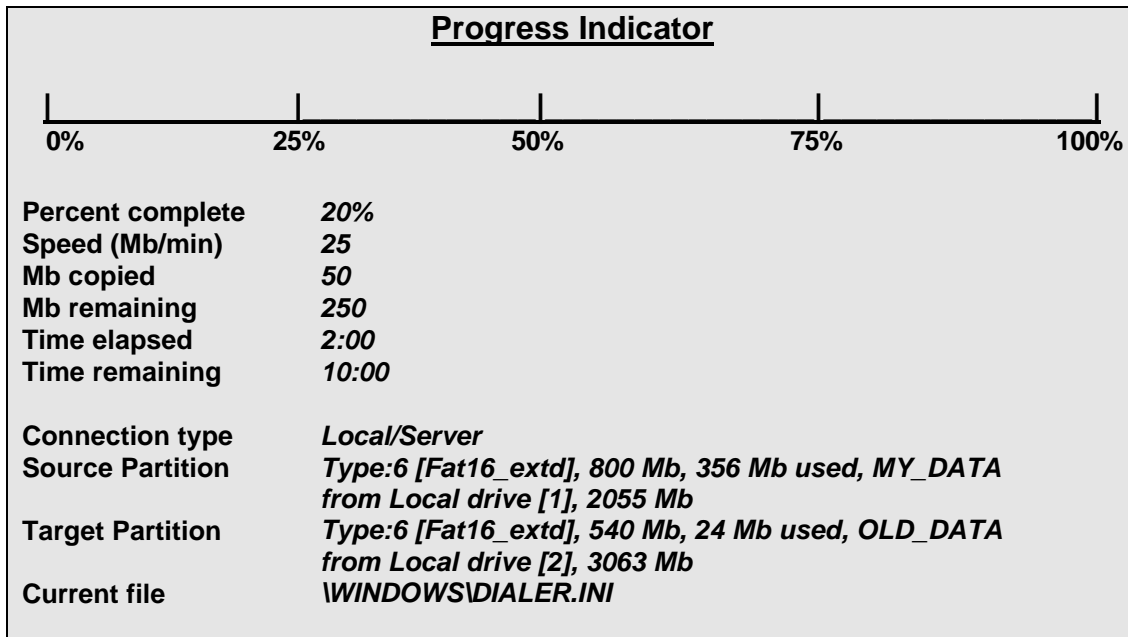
Progress Indicator

0% 25% 50% 75% 100%

| | |
|---|---|
| Percent complete | 20% |
| Speed (Mb/min) | 25 |
| Mb copied | 50 |
| Mb remaining | 250 |
| Time elapsed | 2:00 |
| Time remaining | 10:00 |
| Connection type | Local/Server |
| Source Partition | Type:6 [Fat16_extd], 800 Mb, 356 Mb used, MY_DATA from Local drive [1], 2055 Mb |
| Target Partition | Type:6 [Fat16_extd], 540 Mb, 24 Mb used, OLD_DATA from Local drive [2], 3063 Mb |
| Current file | \WINDOWS\DIALER.INI |